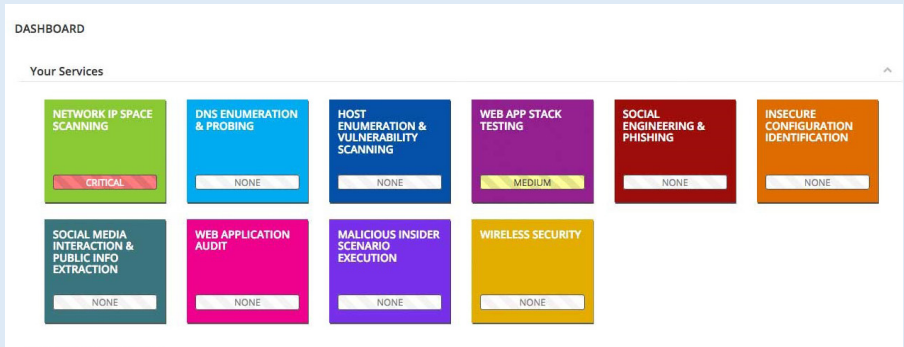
DASHBOARD

Your Services

NETWORK IP SPACE SCANNING
CRITICAL

DNS ENUMERATION & PROBING
NONE

HOST ENUMERATION & VULNERABILITY SCANNING
NONE

WEB APP STACK TESTING
MEDIUM

SOCIAL ENGINEERING & PHISHING
NONE

INSECURE CONFIGURATION IDENTIFICATION
NONE

SOCIAL MEDIA INTERACTION & PUBLIC INFO EXTRACTION
NONE

WEB APPLICATION AUDIT
NONE

MALICIOUS INSIDER SCENARIO EXECUTION
NONE

WIRELESS SECURITY
NONE